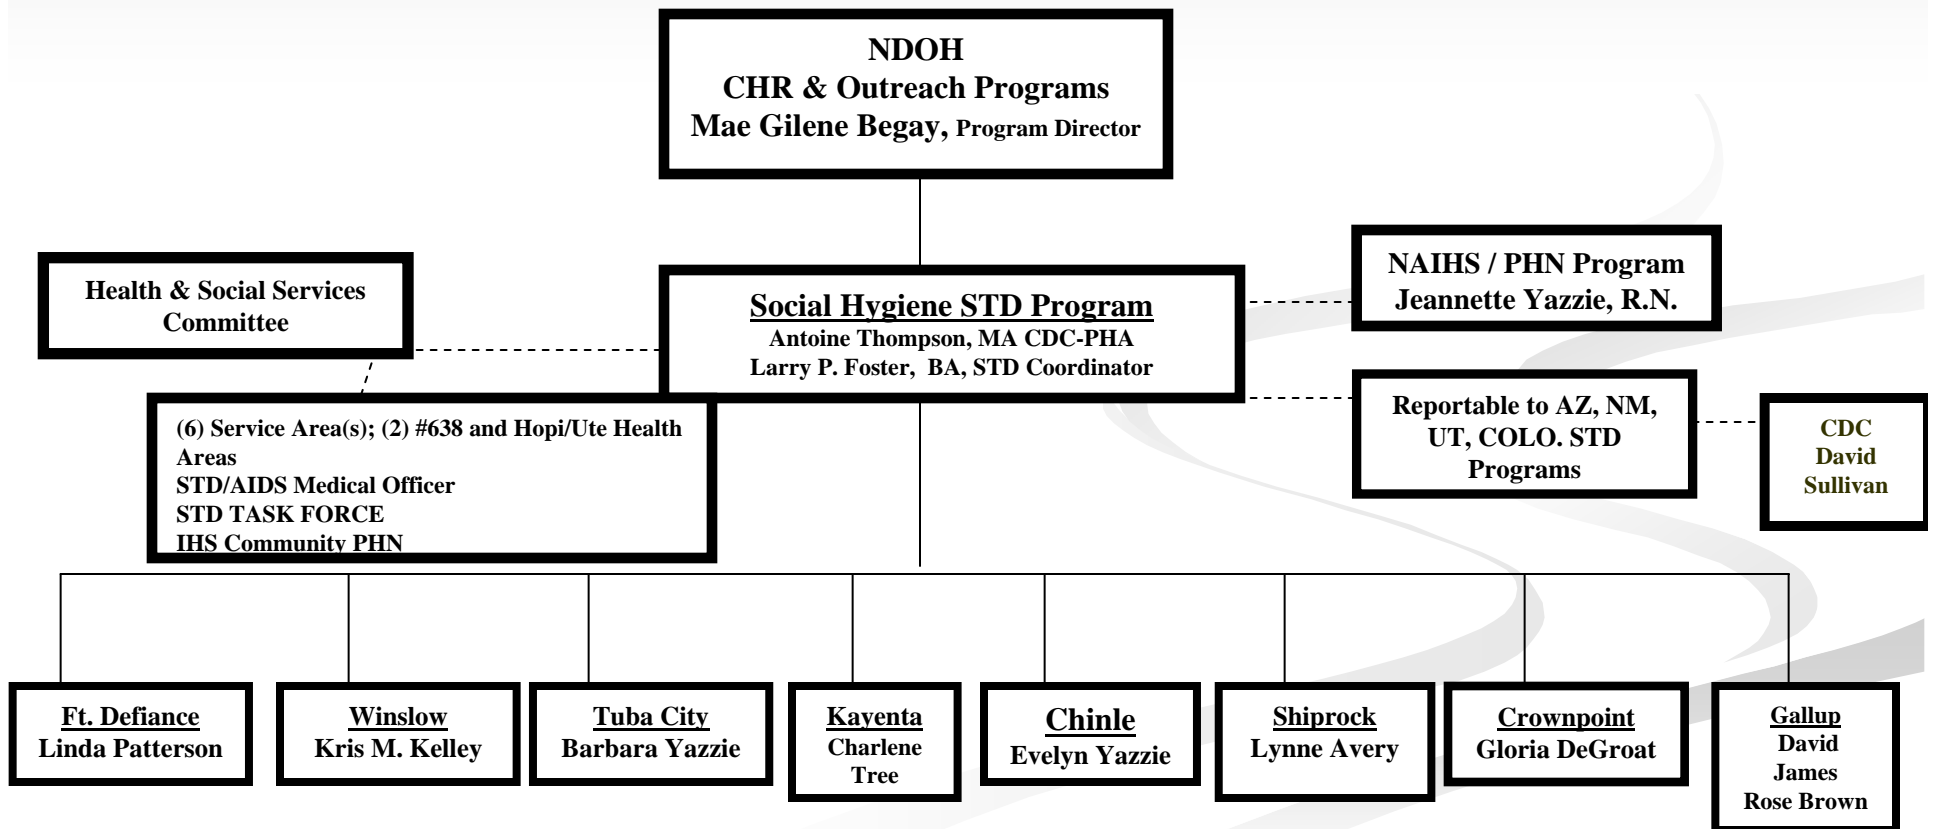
NDOH
CHR & Outreach Programs
Mae Gilene Begay, Program Director

Health & Social Services Committee

Social Hygiene STD Program
Antoine Thompson, MA CDC-PHA
Larry P. Foster, BA, STD Coordinator

NAIHS / PHN Program
Jeannette Yazzie, R.N.

(6) Service Area(s); (2) #638 and Hopi/Ute Health Areas
STD/AIDS Medical Officer
STD TASK FORCE
IHS Community PHN

Reportable to AZ, NM, UT, COLO. STD Programs

CDC
David
Sullivan

Ft. Defiance
Linda Patterson

Winslow
Kris M. Kelley

Tuba City
Barbara Yazzie

Kayenta
Charlene
Tree

Chinle
Evelyn Yazzie

Shiprock
Lynne Avery

Crownpoint
Gloria DeGroat

Gallup
David
James
Rose Brown